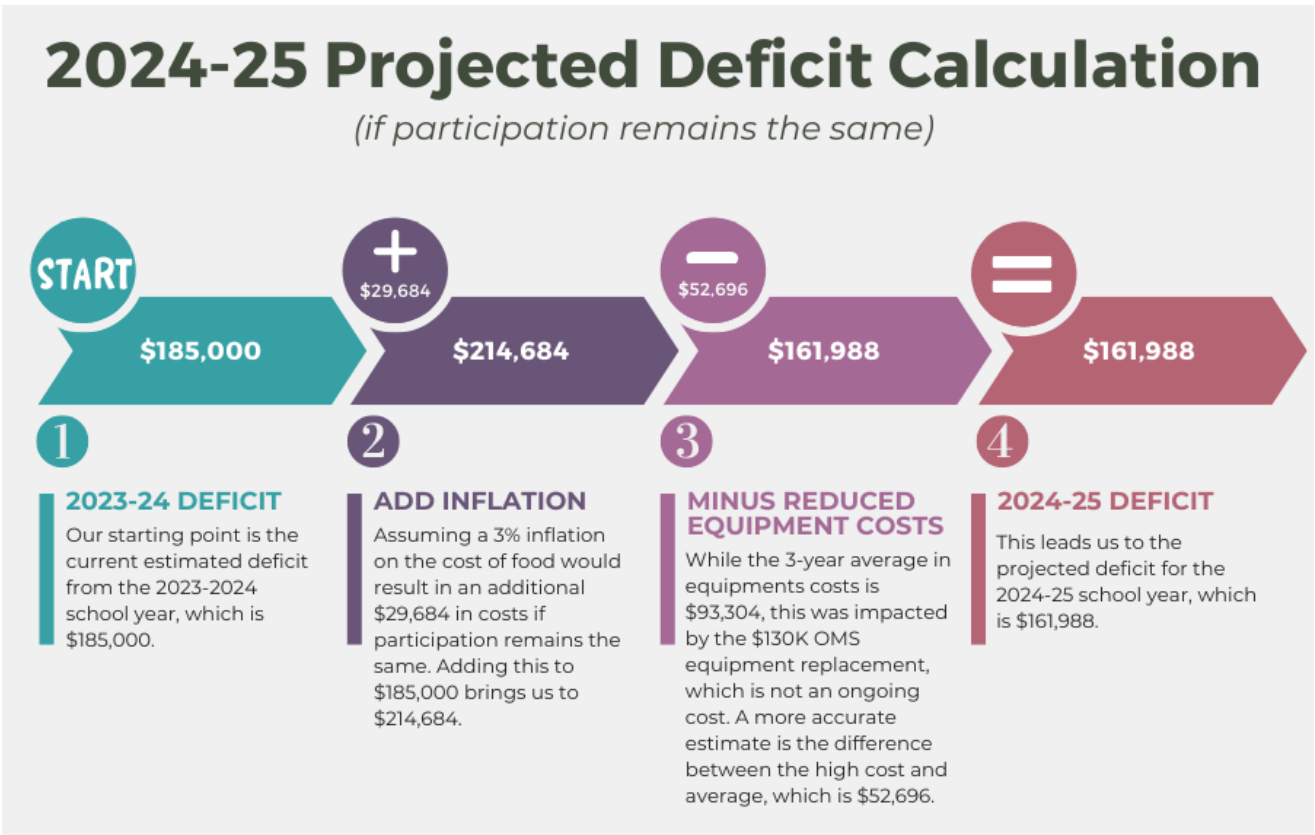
2024-25 Projected Deficit Calculation

(if participation remains the same)

START

$185,000

+
$29,684

$214,684

−
$52,696

$161,988

=

$161,988

1

2023-24 DEFICIT

Our starting point is the current estimated deficit from the 2023-2024 school year, which is $185,000.

2

ADD INFLATION

Assuming a 3% inflation on the cost of food would result in an additional $29,684 in costs if participation remains the same. Adding this to $185,000 brings us to $214,684.

3

MINUS REDUCED EQUIPMENT COSTS

While the 3-year average in equipments costs is $93,304, this was impacted by the $130K OMS equipment replacement, which is not an ongoing cost. A more accurate estimate is the difference between the high cost and average, which is $52,696.

4

2024-25 DEFICIT

This leads us to the projected deficit for the 2024-25 school year, which is $161,988.